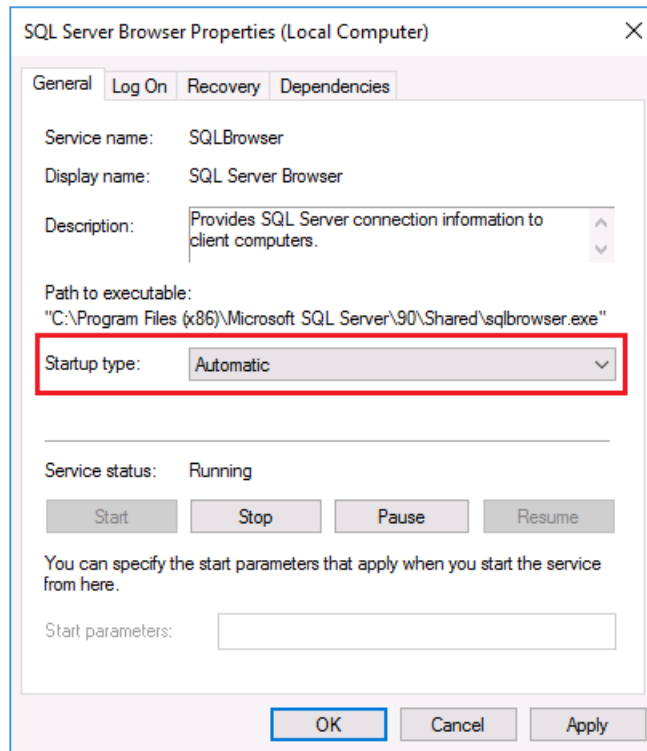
SQL Server Browser Properties (Local Computer)

General | Log On | Recovery | Dependencies

Service name: SQLBrowser

Display name: SQL Server Browser

Description: Provides SQL Server connection information to client computers.

Path to executable:
"C:\Program Files (x86)\Microsoft SQL Server\90\Shared\sqlbrowser.exe"

Startup type: Automatic

Service status: Running

Start | Stop | Pause | Resume

You can specify the start parameters that apply when you start the service from here.

Start parameters:

OK | Cancel | Apply